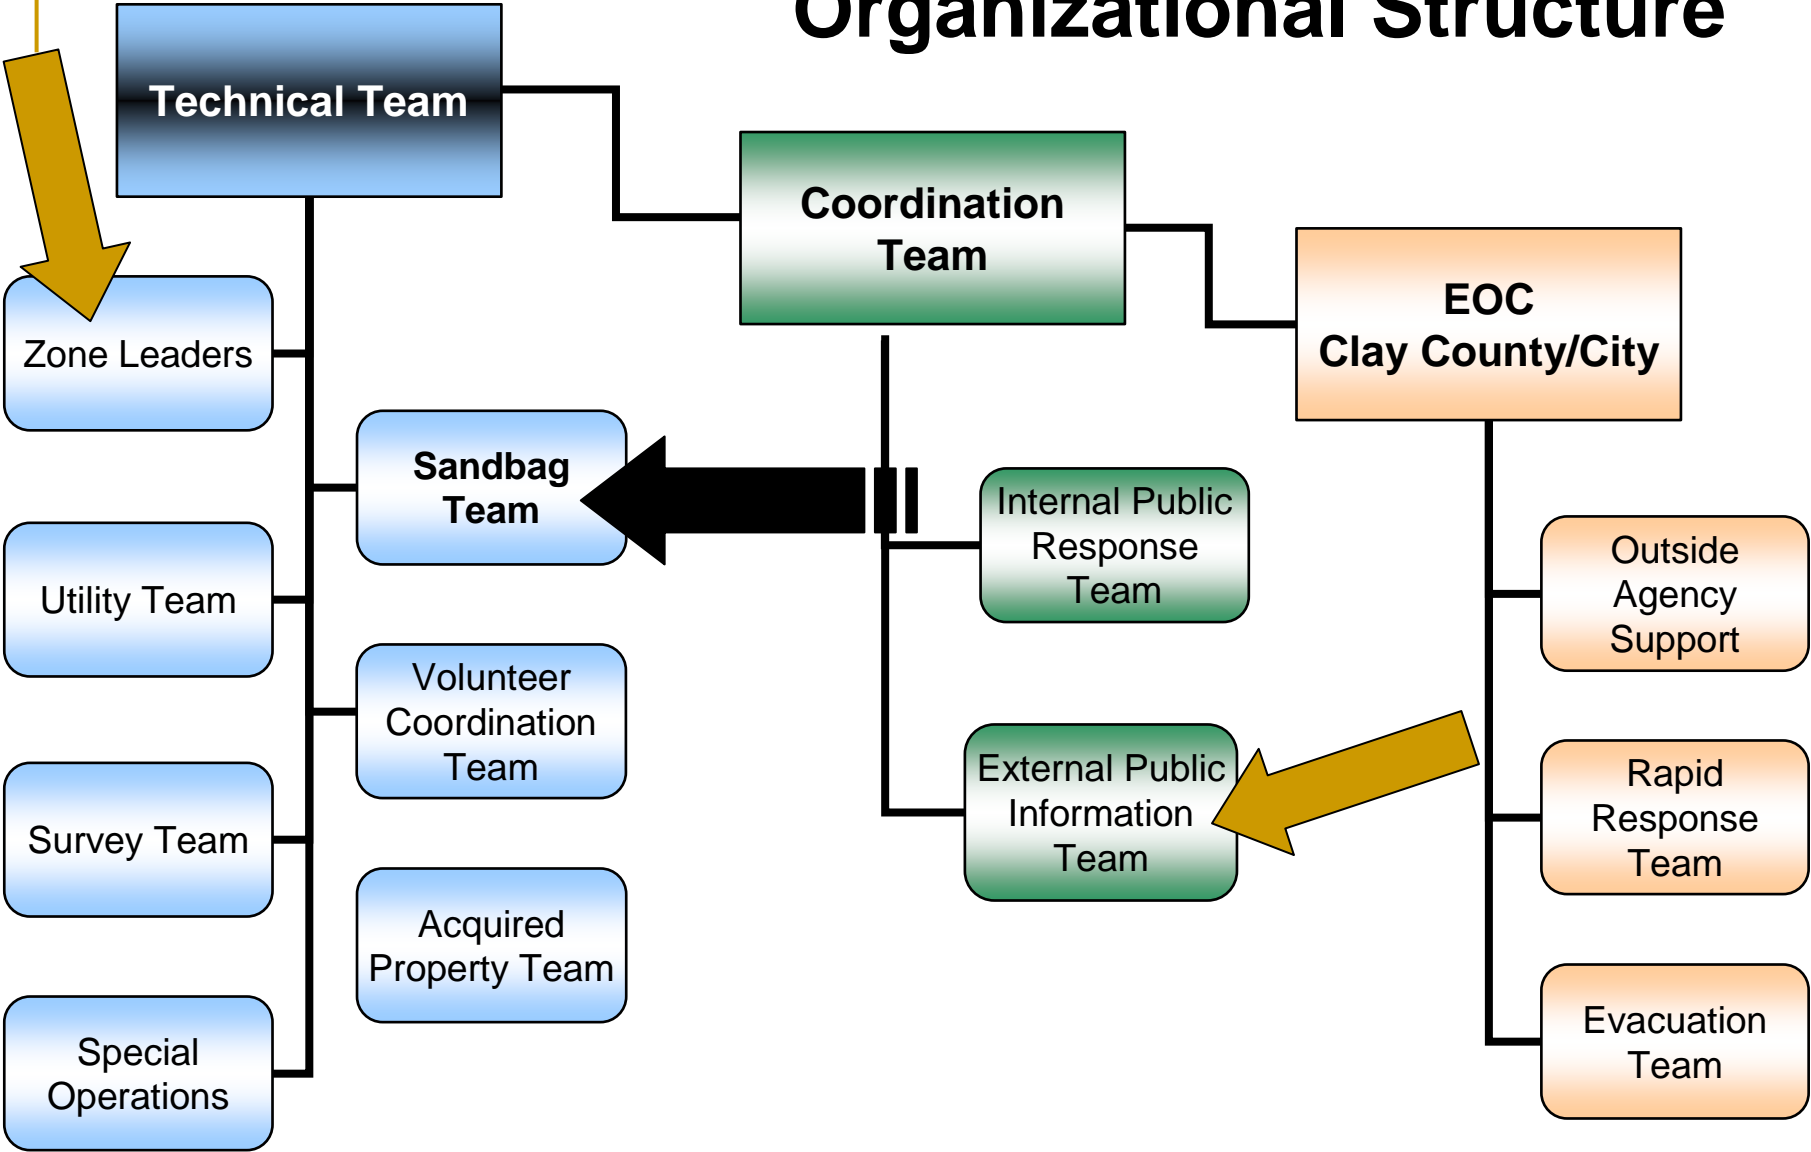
Organizational Structure

Technical Team

Coordination Team

EOC
Clay County/City

Zone Leaders

Sandbag Team

Internal Public Response Team

Utility Team

Outside Agency Support

Volunteer Coordination Team

External Public Information Team

Rapid Response Team

Survey Team

Acquired Property Team

Evacuation Team

Special Operations